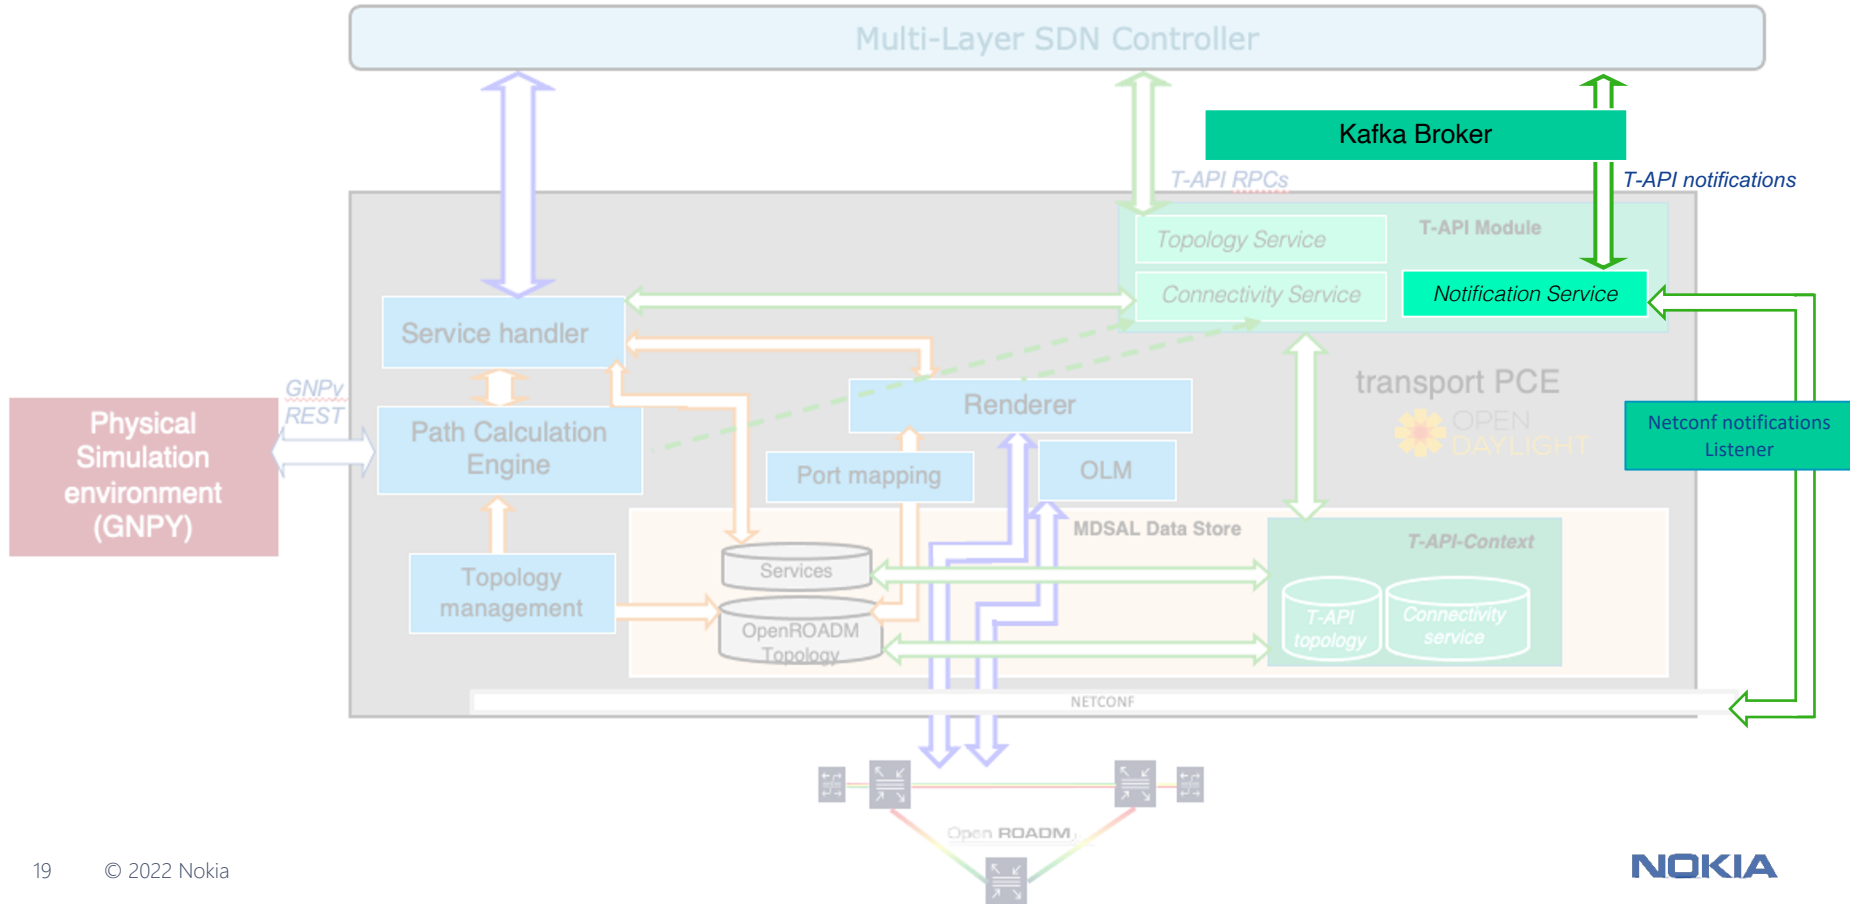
Multi-Layer SDN Controller

Kafka Broker

T-API RPCs

T-API notifications

Topology Service

T-API Module

Connectivity Service

Notification Service

Service handler

transport PCE

OPEN DAYLIGHT

GNPy REST

Physical Simulation environment (GNPY)

Path Calculation Engine

Renderer

Netconf notifications Listener

Port mapping

OLM

MDSAL Data Store

T-API-Context

Topology management

Services

OpenROADM Topology

T-API topology

Connectivity service

NETCONF

Open ROADM

19 © 2022 Nokia

NOKIA